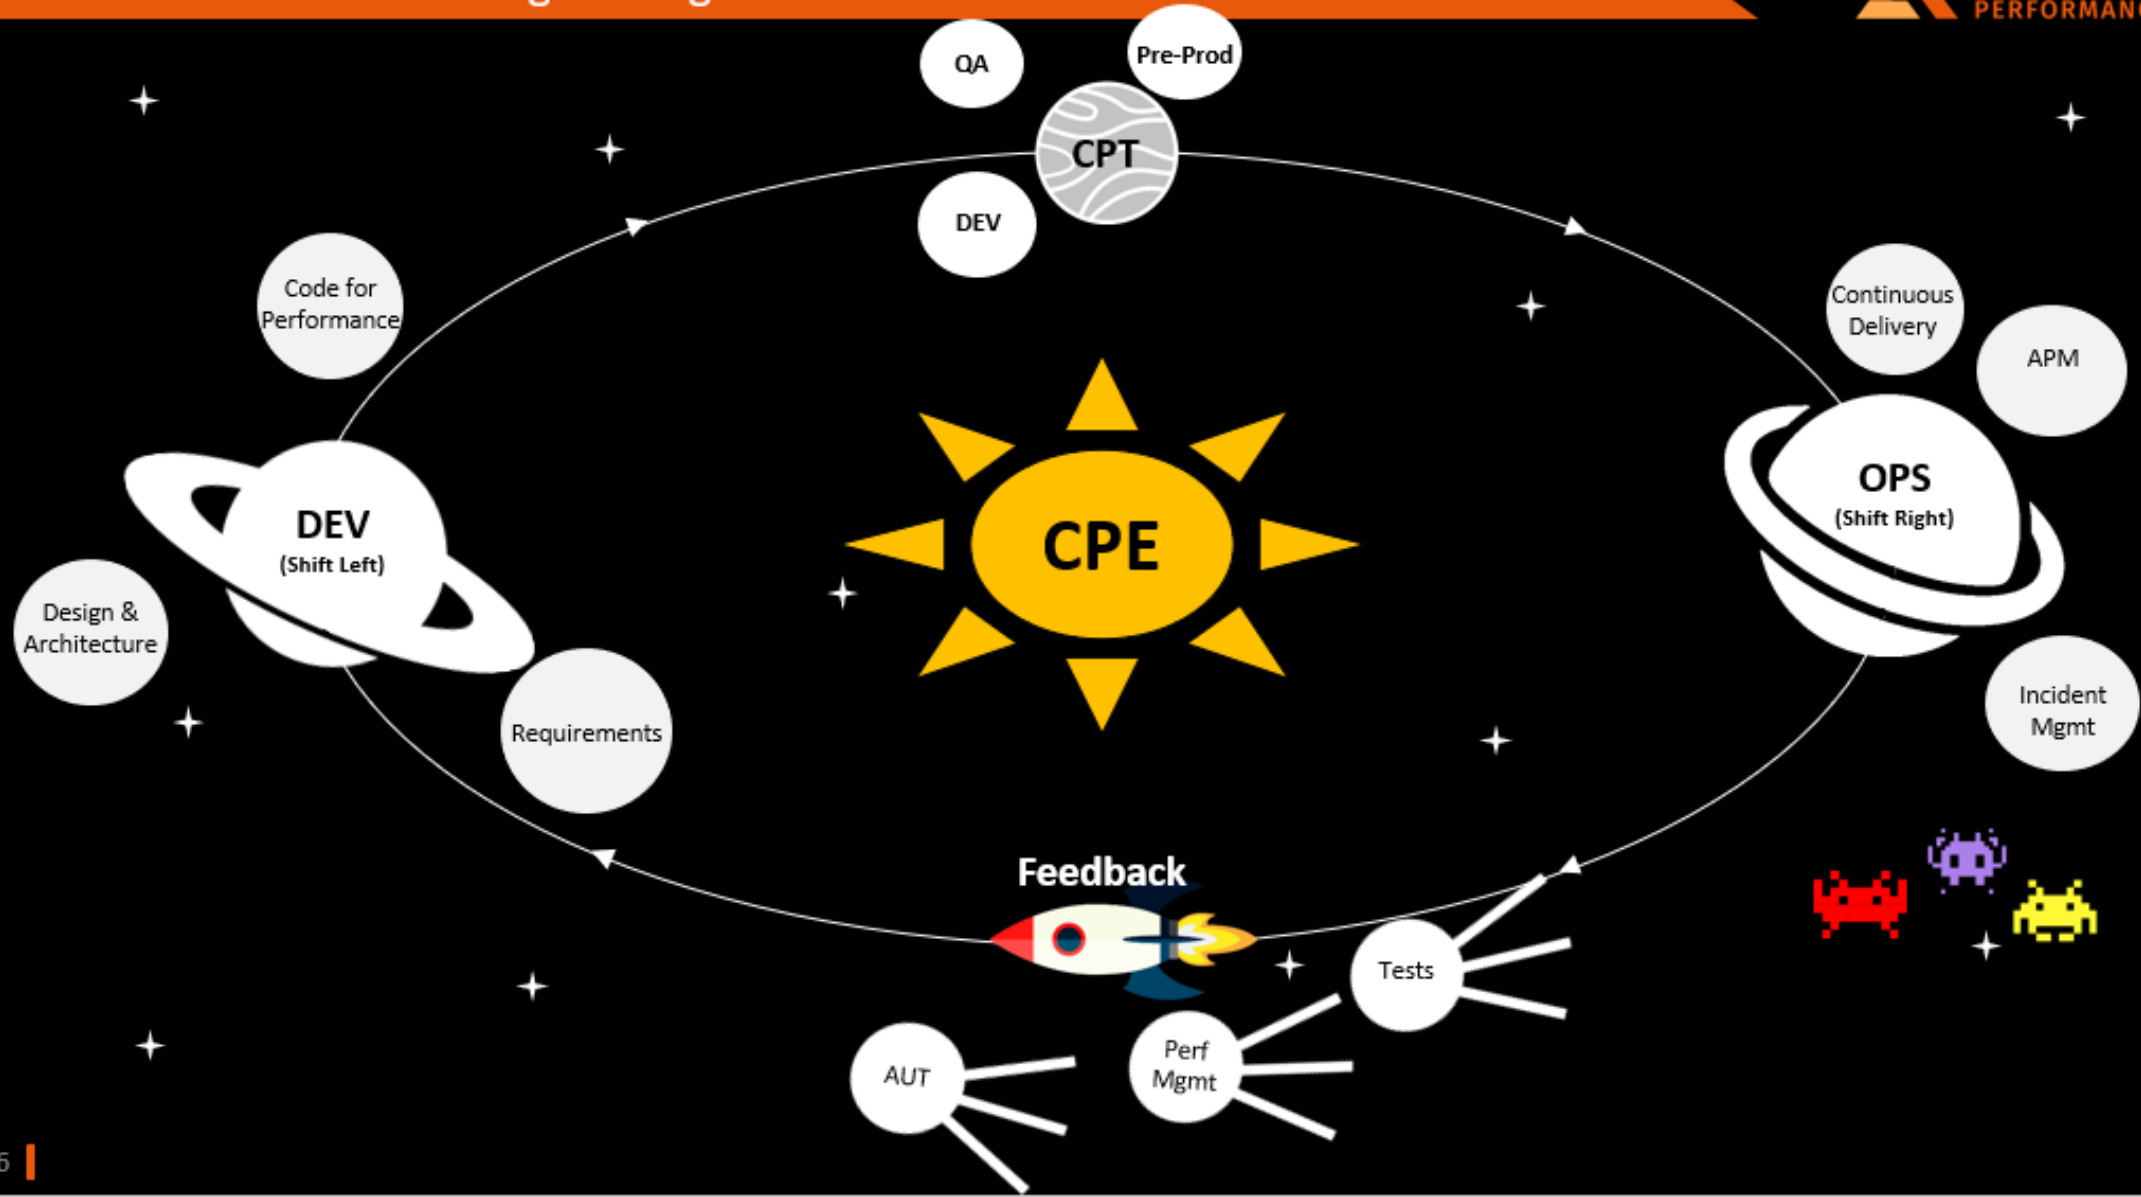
PERFORMAN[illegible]

QA

Pre-Prod

CPT

DEV

Code for Performance

Continuous Delivery

APM

DEV
(Shift Left)

CPE

OPS
(Shift Right)

Design & Architecture

Requirements

Incident Mgmt

Feedback

Tests

Perf Mgmt

AUT

5